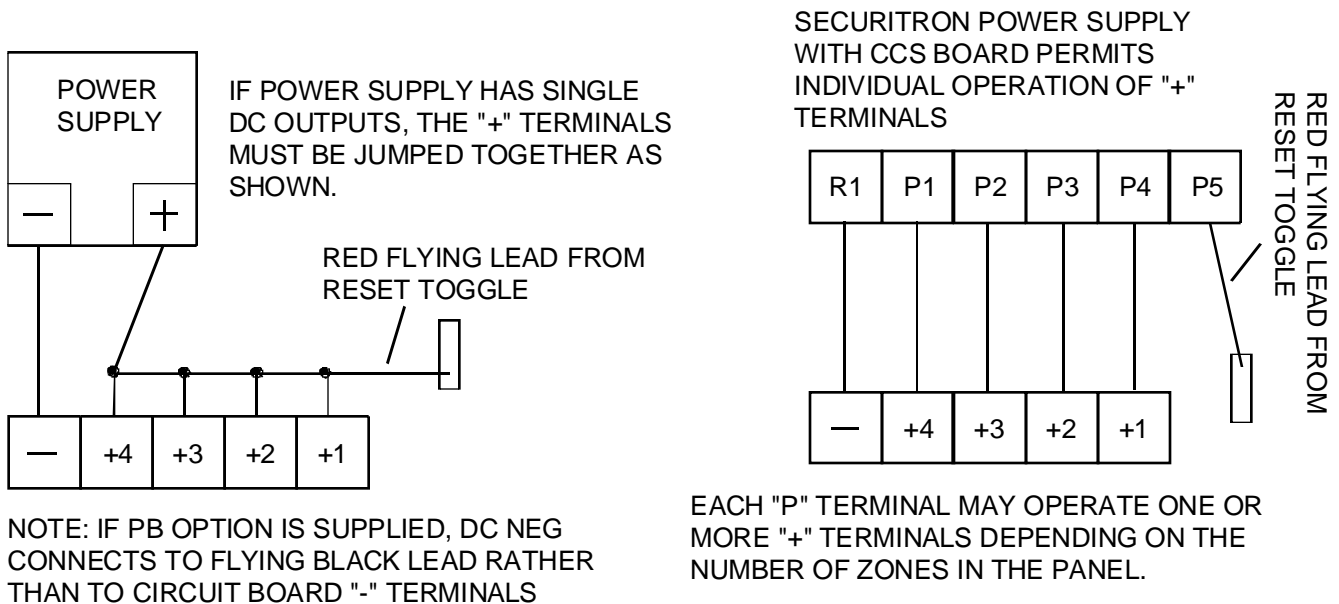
POWER SUPPLY

—

+

IF POWER SUPPLY HAS SINGLE DC OUTPUTS, THE "+" TERMINALS MUST BE JUMPED TOGETHER AS SHOWN.

RED FLYING LEAD FROM RESET TOGGLE

| — | +4 | +3 | +2 | +1 |
|---|---|---|---|---|

NOTE: IF PB OPTION IS SUPPLIED, DC NEG CONNECTS TO FLYING BLACK LEAD RATHER THAN TO CIRCUIT BOARD "-" TERMINALS

SECURITRON POWER SUPPLY WITH CCS BOARD PERMITS INDIVIDUAL OPERATION OF "+" TERMINALS

| R1 | P1 | P2 | P3 | P4 | P5 |
|---|---|---|---|---|---|

RED FLYING LEAD FROM RESET TOGGLE

| — | +4 | +3 | +2 | +1 |
|---|---|---|---|---|

EACH "P" TERMINAL MAY OPERATE ONE OR MORE "+" TERMINALS DEPENDING ON THE NUMBER OF ZONES IN THE PANEL.